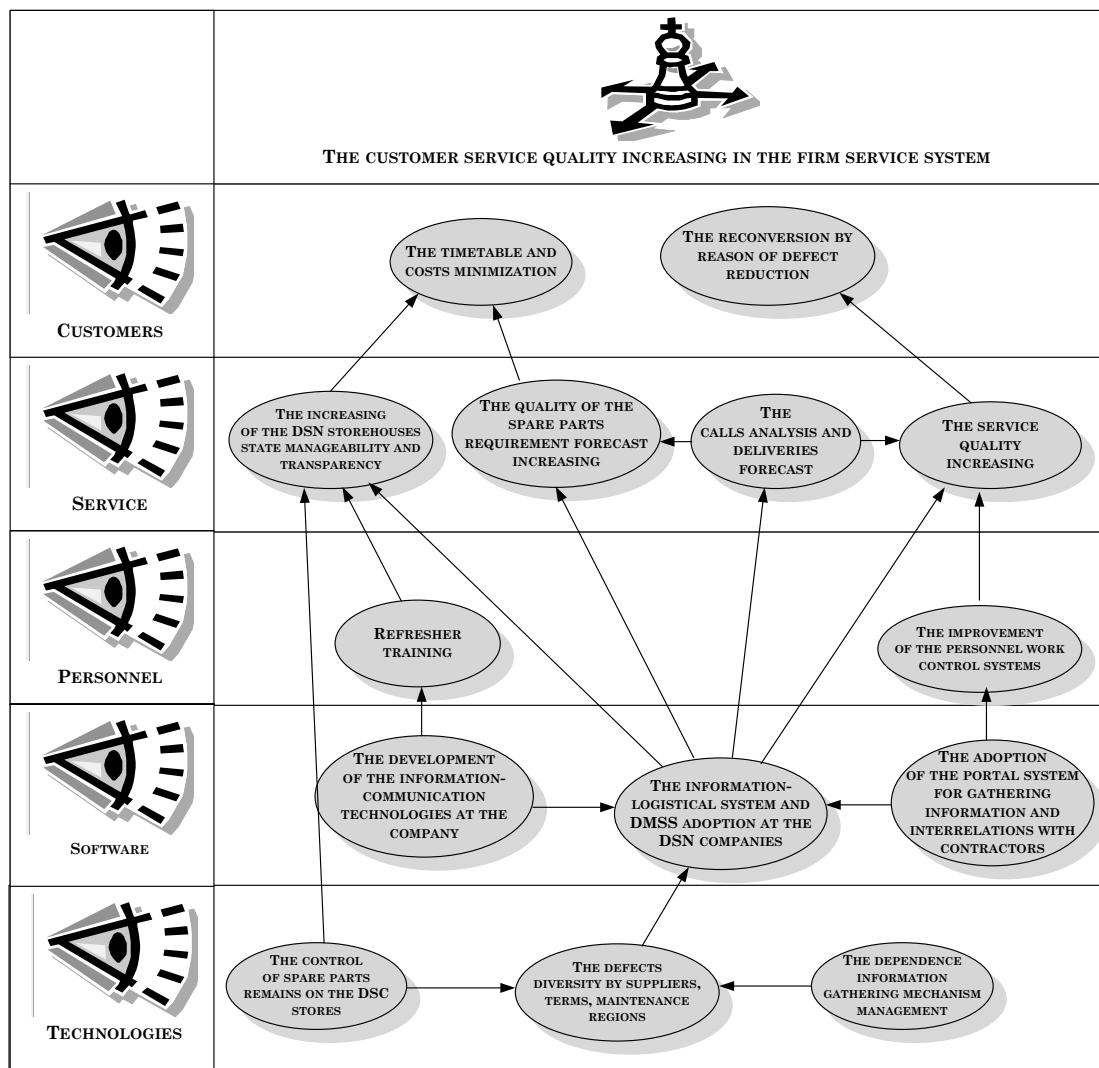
THE CUSTOMER SERVICE QUALITY INCREASING IN THE FIRM SERVICE SYSTEM

CUSTOMERS

THE TIMETABLE AND COSTS MINIMIZATION

THE RECONVERSION BY REASON OF DEFECT REDUCTION

SERVICE

THE INCREASING OF THE DSN STOREHOUSES STATE MANAGEABILITY AND TRANSPARENCY

THE QUALITY OF THE SPARE PARTS REQUIREMENT FORECAST INCREASING

THE CALLS ANALYSIS AND DELIVERIES FORECAST

THE SERVICE QUALITY INCREASING

PERSONNEL

REFRESHER TRAINING

THE IMPROVEMENT OF THE PERSONNEL WORK CONTROL SYSTEMS

SOFTWARE

THE DEVELOPMENT OF THE INFORMATION-COMMUNICATION TECHNOLOGIES AT THE COMPANY

THE INFORMATION-LOGISTICAL SYSTEM AND DMSS ADOPTION AT THE DSN COMPANIES

THE ADOPTION OF THE PORTAL SYSTEM FOR GATHERING INFORMATION AND INTERRELATIONS WITH CONTRACTORS

TECHNOLOGIES

THE CONTROL OF SPARE PARTS REMAINS ON THE DSC STORES

THE DEFECTS DIVERSITY BY SUPPLIERS, TERMS, MAINTENANCE REGIONS

THE DEPENDENCE INFORMATION GATHERING MECHANISM MANAGEMENT